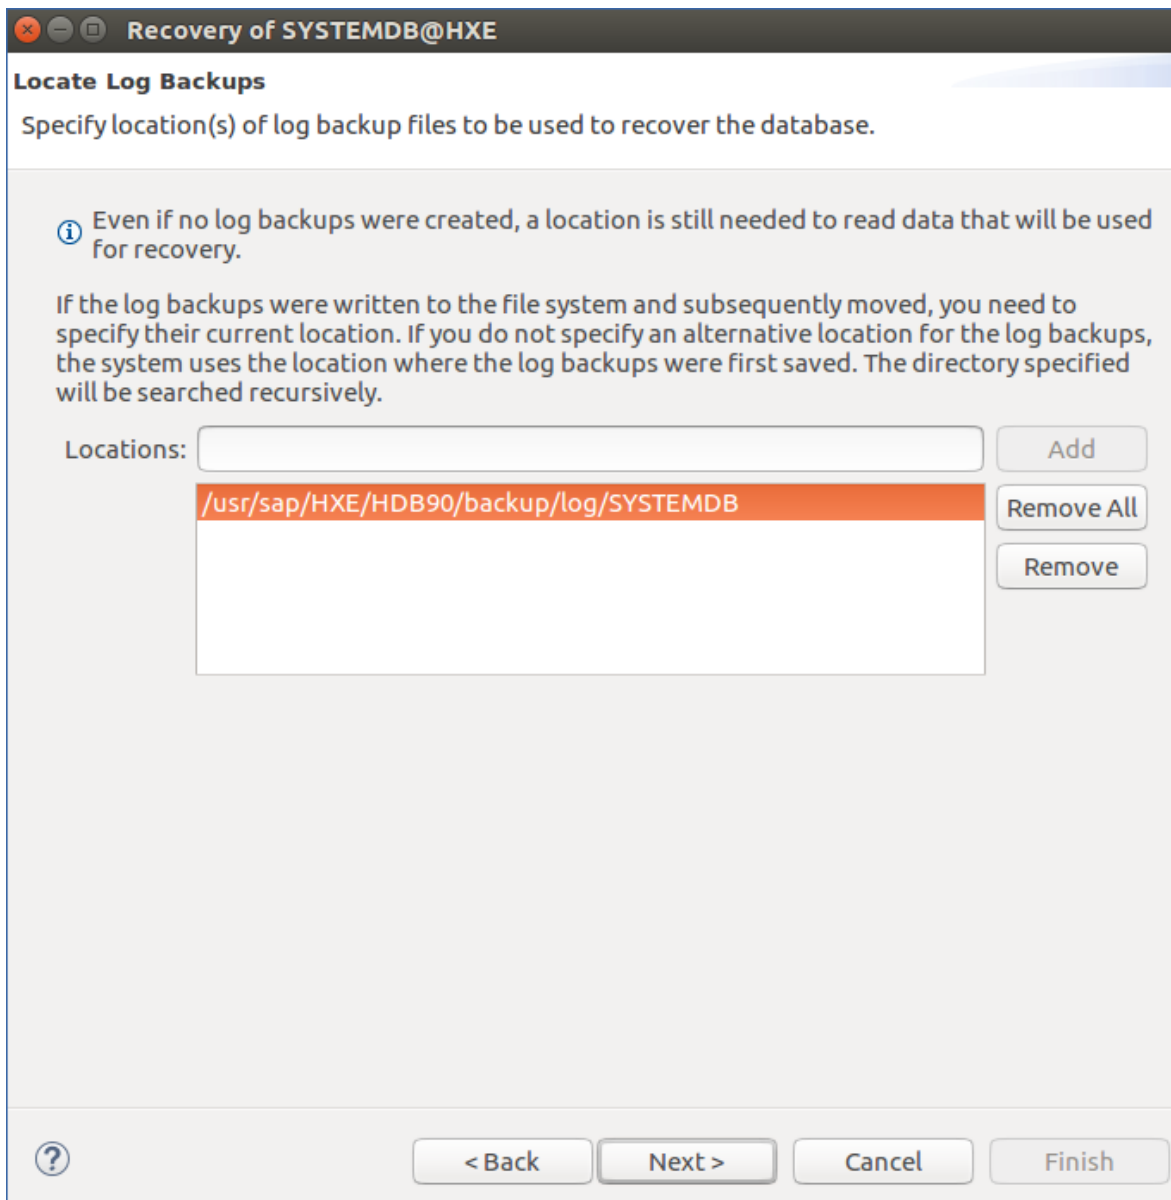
Recovery of SYSTEMDB@HXE

Locate Log Backups

Specify location(s) of log backup files to be used to recover the database.

Even if no log backups were created, a location is still needed to read data that will be used for recovery.

If the log backups were written to the file system and subsequently moved, you need to specify their current location. If you do not specify an alternative location for the log backups, the system uses the location where the log backups were first saved. The directory specified will be searched recursively.

Locations:

Add

/usr/sap/HXE/HDB90/backup/log/SYSTEMDB

Remove All

Remove

< Back

Next >

Cancel

Finish